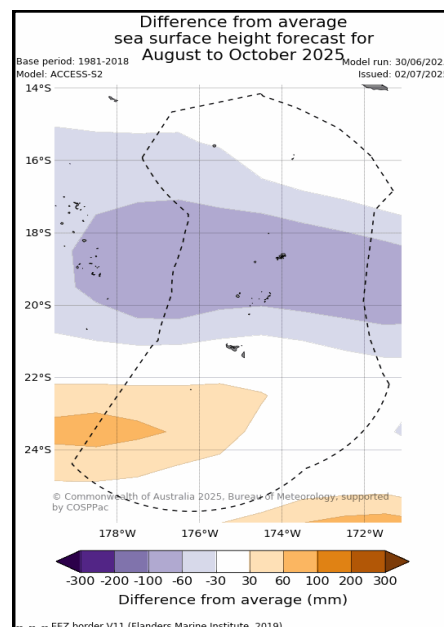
Difference from average sea surface height forecast for August to October 2025

Base period: 1981-2018
Model: ACCESS-S2

Model run: 30/06/202
Issued: 02/07/202

14°S
16°S
18°S
20°S
22°S
24°S

© Commonwealth of Australia 2025, Bureau of Meteorology, supported by COSPPac

178°W
176°W
174°W
172°W

-300 -200 -100 -60 -30 30 60 100 200 300

Difference from average (mm)

EEZ border V11 (Flanders Marine Institute, 2019)